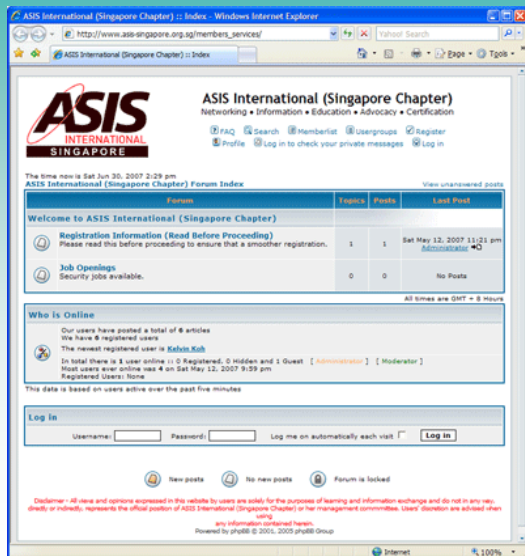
ASIS International (Singapore Chapter) :: Index - Windows Internet Explorer

http://www.asis-singapore.org.sg/members_services/

Yahoo! Search

ASIS International (Singapore Chapter) :: Index

Page · Tools ·

ASIS INTERNATIONAL SINGAPORE

ASIS International (Singapore Chapter)

Networking • Information • Education • Advocacy • Certification

FAQ Search Memberlist Usergroups Register

Profile Log in to check your private messages Log in

The time now is Sat Jun 30, 2007 2:29 pm

ASIS International (Singapore Chapter) Forum Index

View unanswered posts

| | Forum | Topics | Posts | Last Post |
|---|---|---|---|---|
| Welcome to ASIS International (Singapore Chapter) | | | | |
| | Registration Information (Read Before Proceeding) Please read this before proceeding to ensure that a smoother registration. | 1 | 1 | Sat May 12, 2007 11:21 pm Administrator |
| | Job Openings Security jobs available. | 0 | 0 | No Posts |

All times are GMT + 8 Hours

Who is Online

Our users have posted a total of 6 articles

We have 6 registered users

The newest registered user is Kelvin Koh

In total there is 1 user online :: 0 Registered, 0 Hidden and 1 Guest [ Administrator ] [ Moderator ]

Most users ever online was 4 on Sat May 12, 2007 9:59 pm

Registered Users: None

This data is based on users active over the past five minutes

Log in

Username: Password: Log me on automatically each visit Log in

New posts No new posts Forum is locked

Disclaimer - All views and opinions expressed in this website by users are solely for the purposes of learning and information exchange and do not in any way, directly or indirectly, represents the official position of ASIS International (Singapore Chapter) or her management committees. Users' discretion are advised when using any information contained herein.

Powered by phpBB © 2001, 2005 phpBB Group

Internet 100%